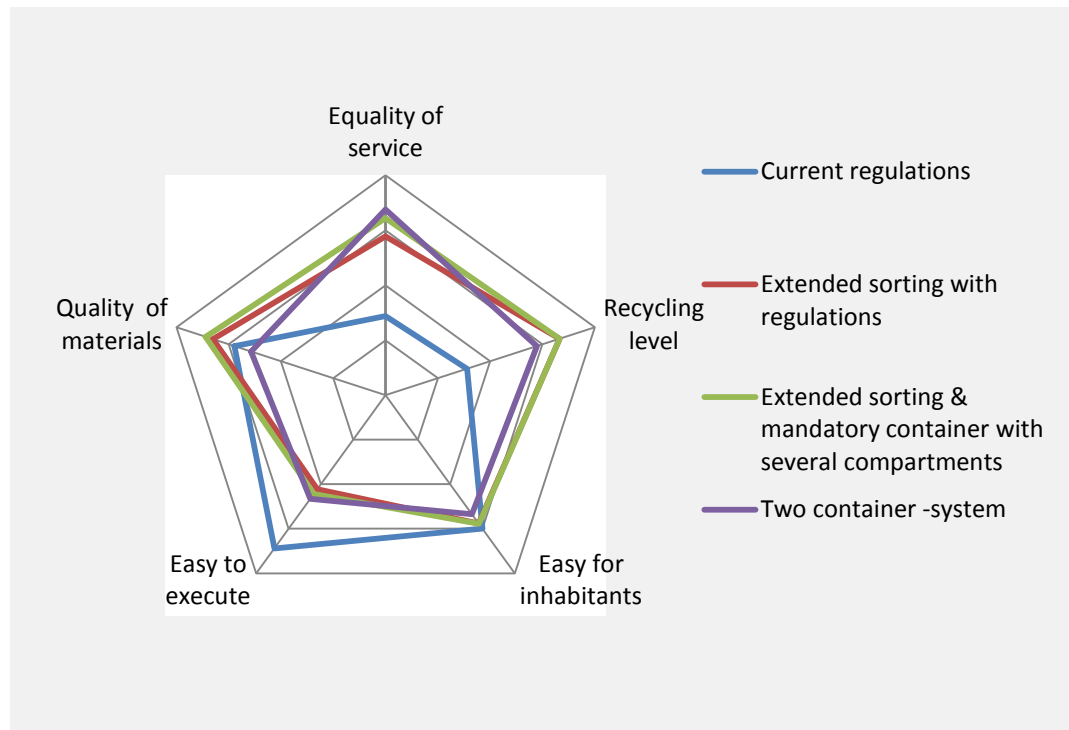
Equality of service

Recycling level

Easy for inhabitants

Easy to execute

Quality of materials

Current regulations

Extended sorting with regulations

Extended sorting & mandatory container with several compartments

Two container -system